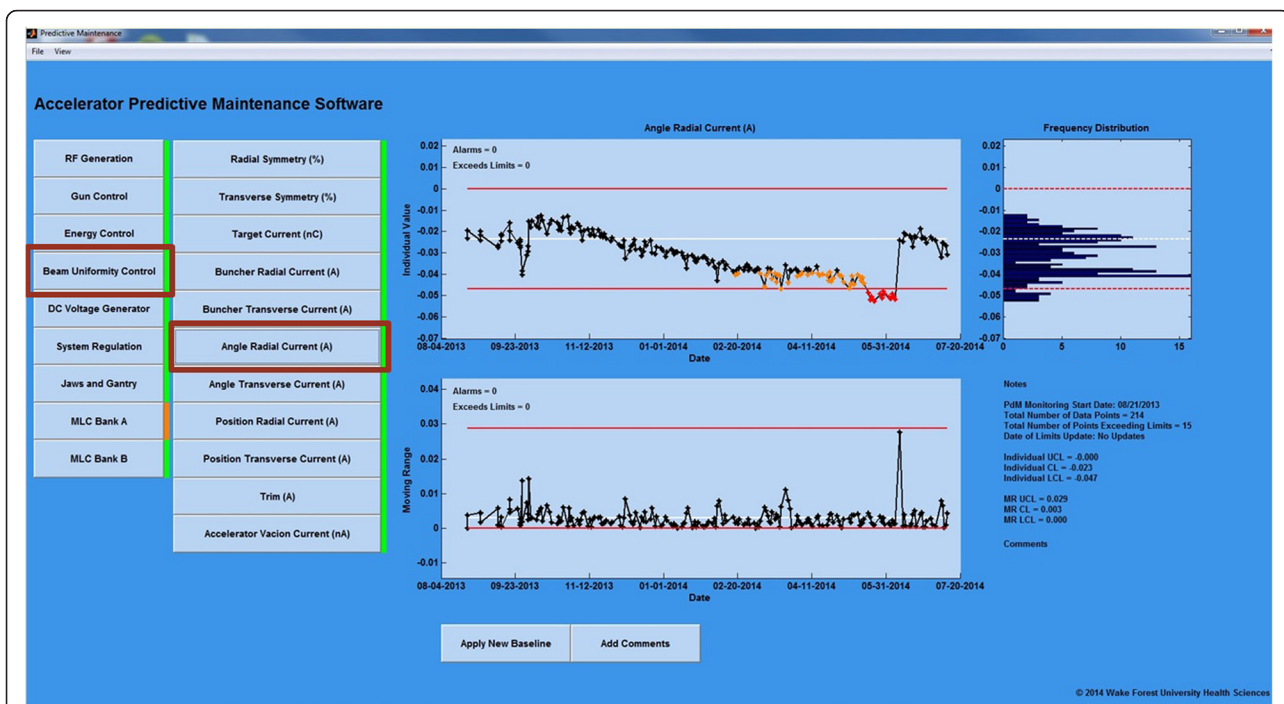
Predictive Maintenance
File View

Accelerator Predictive Maintenance Software

RF Generation
Gun Control
Energy Control
Beam Uniformity Control
DC Voltage Generator
System Regulation
Jaws and Gantry
MLC Bank A
MLC Bank B

Radial Symmetry (%)
Transverse Symmetry (%)
Target Current (nC)
Buncher Radial Current (A)
Buncher Transverse Current (A)
Angle Radial Current (A)
Angle Transverse Current (A)
Position Radial Current (A)
Position Transverse Current (A)
Trim (A)
Accelerator Vacion Current (nA)

Angle Radial Current (A)
Alarms = 0
Exceeds Limits = 0
Individual Value
0.02
0.01
0
-0.01
-0.02
-0.03
-0.04
-0.05
-0.06
-0.07
08-04-2013 09-23-2013 11-12-2013 01-01-2014 02-20-2014 04-11-2014 05-31-2014 07-20-2014
Date

Frequency Distribution
0.02
0.01
0
-0.01
-0.02
-0.03
-0.04
-0.05
-0.06
-0.07
0 5 10 15

Alarms = 0
Exceeds Limits = 0
Moving Range
0.04
0.03
0.02
0.01
0
-0.01
08-04-2013 09-23-2013 11-12-2013 01-01-2014 02-20-2014 04-11-2014 05-31-2014 07-20-2014
Date

Notes

PdM Monitoring Start Date: 08/21/2013
Total Number of Data Points = 214
Total Number of Points Exceeding Limits = 15
Date of Limits Update: No Updates

Individual UCL = -0.000
Individual CL = -0.023
Individual LCL = -0.047

MR UCL = 0.029
MR CL = 0.003
MR LCL = 0.000

Comments

Apply New Baseline
Add Comments

© 2014 Wake Forest University Health Sciences